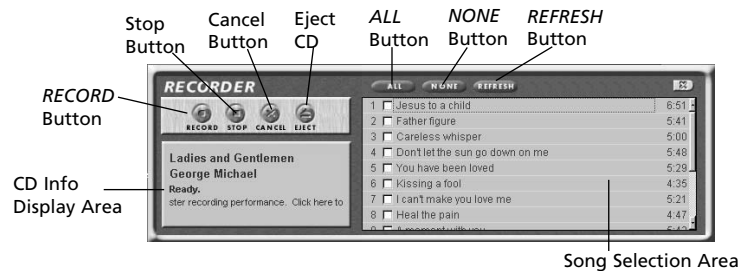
Stop Button

Cancel Button

Eject CD

*ALL* Button

*NONE* Button

*REFRESH* Button

*RECORD* Button

CD Info Display Area

RECORDER

RECORD STOP CANCEL EJECT

ALL NONE REFRESH

Ladies and Gentlemen
George Michael
Ready.
ster recording performance. Click here to

| | | |
|---|---|---|
| 1 | Jesus to a child | 6:51 |
| 2 | Father figure | 5:41 |
| 3 | Careless whisper | 5:00 |
| 4 | Don't let the sun go down on me | 5:48 |
| 5 | You have been loved | 5:29 |
| 6 | Kissing a fool | 4:35 |
| 7 | I can't make you love me | 5:21 |
| 8 | Heal the pain | 4:47 |
| 9 | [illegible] | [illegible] |

Song Selection Area